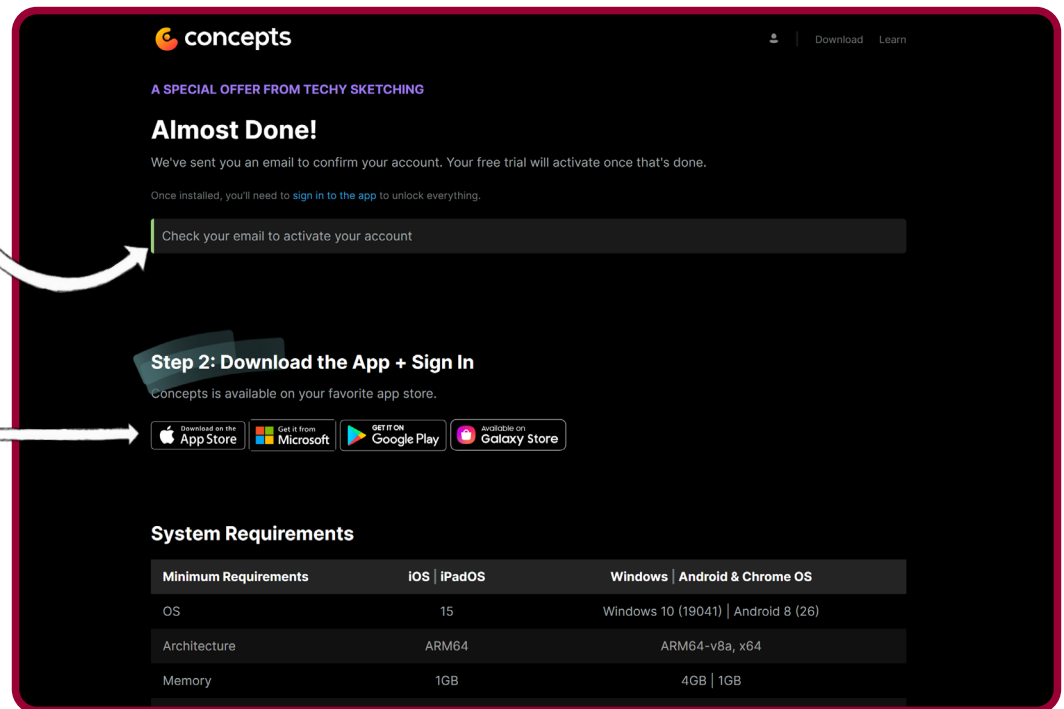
concepts

Download Learn

A SPECIAL OFFER FROM TECHY SKETCHING

Almost Done!

We've sent you an email to confirm your account. Your free trial will activate once that's done.

Once installed, you'll need to sign in to the app to unlock everything.

Check your email to activate your account

Step 2: Download the App + Sign In

Concepts is available on your favorite app store.

Download on the App Store | Get it from Microsoft | GET IT ON Google Play | Available on Galaxy Store

System Requirements

| Minimum Requirements | iOS \| iPadOS | Windows \| Android & Chrome OS |
|---|---|---|
| OS | 15 | Windows 10 (19041) \| Android 8 (26) |
| Architecture | ARM64 | ARM64-v8a, x64 |
| Memory | 1GB | 4GB \| 1GB |